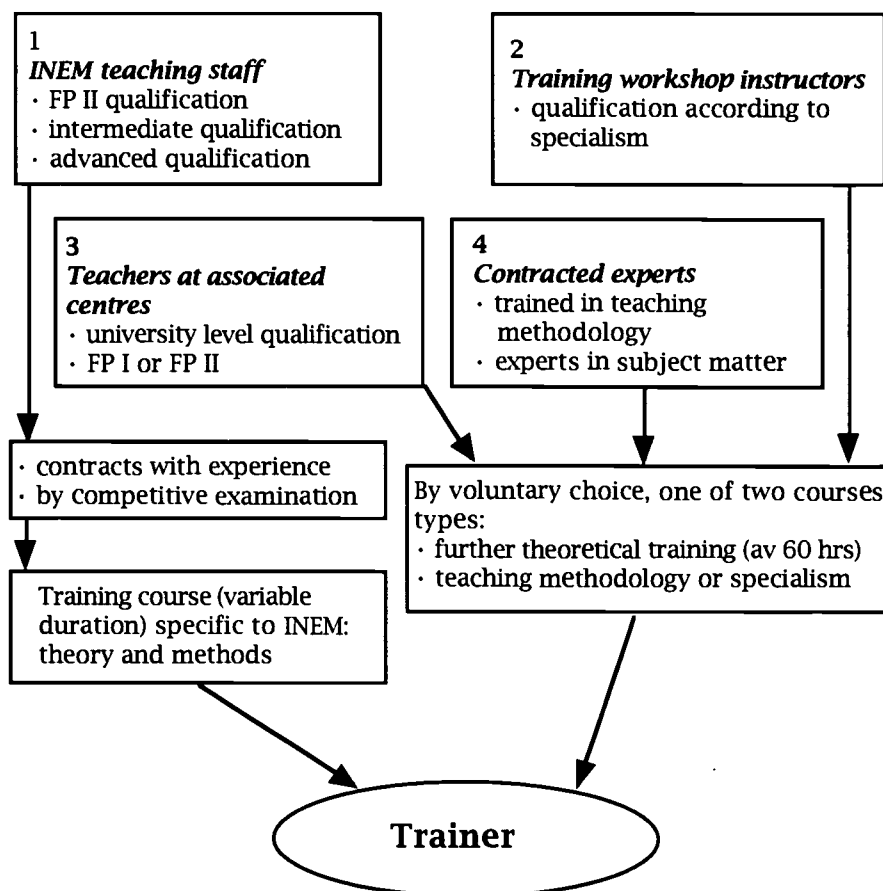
1
*INEM teaching staff*
· FP II qualification
· intermediate qualification
· advanced qualification

2
*Training workshop instructors*
· qualification according to specialism

3
*Teachers at associated centres*
· university level qualification
· FP I or FP II

4
*Contracted experts*
· trained in teaching methodology
· experts in subject matter

· contracts with experience
· by competitive examination

By voluntary choice, one of two courses types:
· further theoretical training (av 60 hrs)
· teaching methodology or specialism

Training course (variable duration) specific to INEM: theory and methods

Trainer